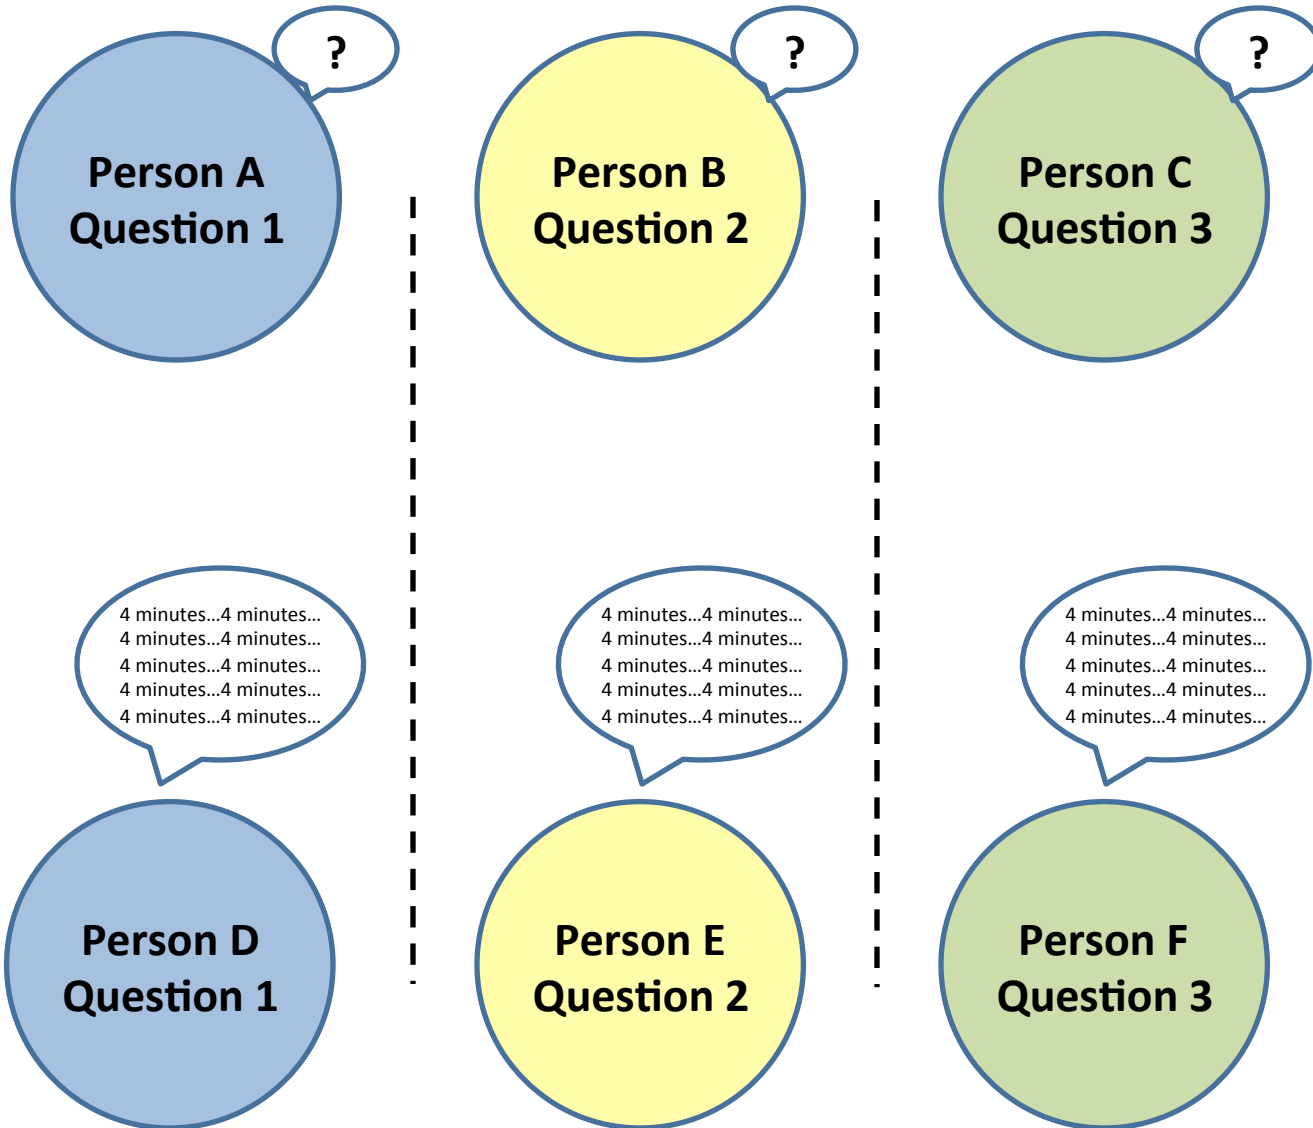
?

Person A
Question 1

?

Person B
Question 2

?

Person C
Question 3

4 minutes…4 minutes…
4 minutes…4 minutes…
4 minutes…4 minutes…
4 minutes…4 minutes…
4 minutes…4 minutes…

Person D
Question 1

4 minutes…4 minutes…
4 minutes…4 minutes…
4 minutes…4 minutes…
4 minutes…4 minutes…
4 minutes…4 minutes…

Person E
Question 2

4 minutes…4 minutes…
4 minutes…4 minutes…
4 minutes…4 minutes…
4 minutes…4 minutes…
4 minutes…4 minutes…

Person F
Question 3